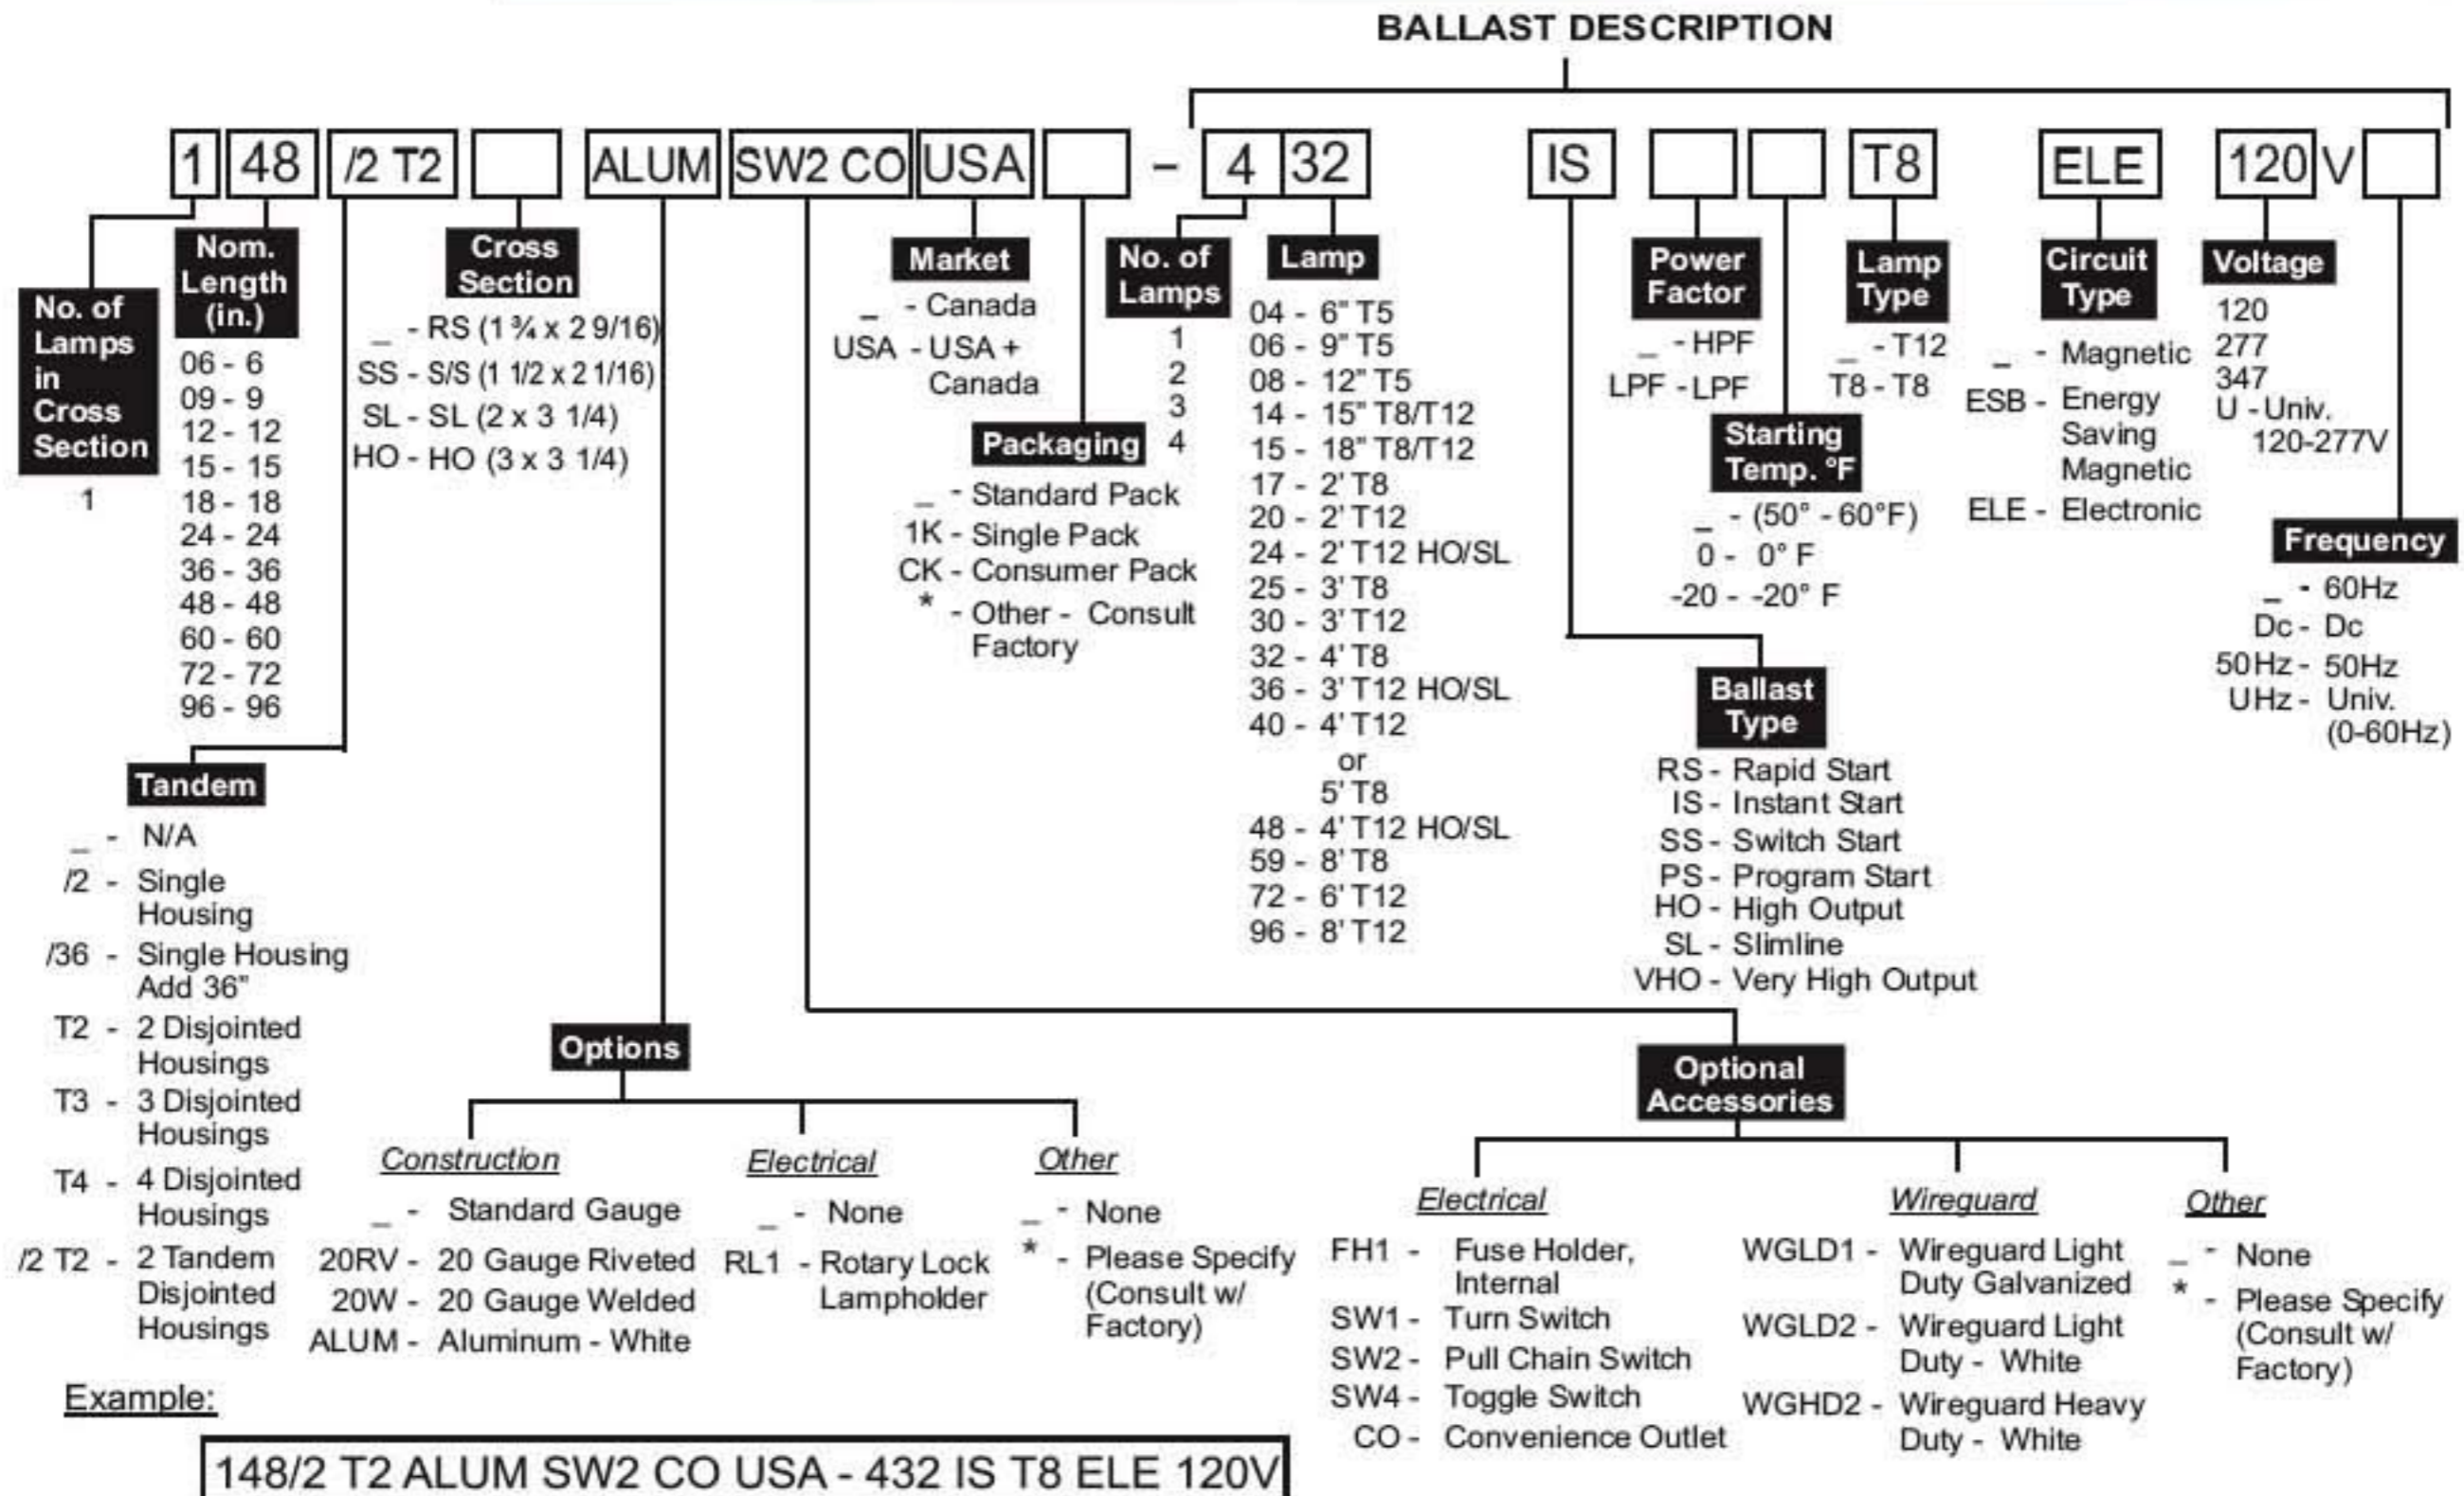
BALLAST DESCRIPTION

1 | 48 | /2 T2 | | ALUM | SW2 CO | USA | | - | 4 | 32 | IS | | | T8 | ELE | 120 | V |

No. of Lamps in Cross Section
1

Nom. Length (in.)
06 - 6
09 - 9
12 - 12
15 - 15
18 - 18
24 - 24
36 - 36
48 - 48
60 - 60
72 - 72
96 - 96

Cross Section
_ - RS (1 ¾ x 2 9/16)
SS - S/S (1 1/2 x 2 1/16)
SL - SL (2 x 3 1/4)
HO - HO (3 x 3 1/4)

Market
_ - Canada
USA - USA + Canada

Packaging
_ - Standard Pack
1K - Single Pack
CK - Consumer Pack
* - Other - Consult Factory

No. of Lamps
1
2
3
4

Lamp
04 - 6" T5
06 - 9" T5
08 - 12" T5
14 - 15" T8/T12
15 - 18" T8/T12
17 - 2' T8
20 - 2' T12
24 - 2' T12 HO/SL
25 - 3' T8
30 - 3' T12
32 - 4' T8
36 - 3' T12 HO/SL
40 - 4' T12 or 5' T8
48 - 4' T12 HO/SL
59 - 8' T8
72 - 6' T12
96 - 8' T12

Power Factor
_ - HPF
LPF - LPF

Starting Temp. °F
_ - (50° - 60°F)
0 - 0° F
-20 - -20° F

Lamp Type
_ - T12
T8 - T8

Circuit Type
_ - Magnetic
ESB - Energy Saving Magnetic
ELE - Electronic

Voltage
120
277
347
U - Univ. 120-277V

Frequency
_ - 60Hz
Dc - Dc
50Hz - 50Hz
UHz - Univ. (0-60Hz)

Ballast Type
RS - Rapid Start
IS - Instant Start
SS - Switch Start
PS - Program Start
HO - High Output
SL - Slimline
VHO - Very High Output

Tandem
_ - N/A
/2 - Single Housing
/36 - Single Housing Add 36"
T2 - 2 Disjointed Housings
T3 - 3 Disjointed Housings
T4 - 4 Disjointed Housings
/2 T2 - 2 Tandem Disjointed Housings

Options

Construction
_ - Standard Gauge
20RV - 20 Gauge Riveted
20W - 20 Gauge Welded
ALUM - Aluminum - White

Electrical
_ - None
RL1 - Rotary Lock Lampholder

Other
_ - None
* - Please Specify (Consult w/ Factory)

Optional Accessories

Electrical
FH1 - Fuse Holder, Internal
SW1 - Turn Switch
SW2 - Pull Chain Switch
SW4 - Toggle Switch
CO - Convenience Outlet

Wireguard
WGLD1 - Wireguard Light Duty Galvanized
WGLD2 - Wireguard Light Duty - White
WGHD2 - Wireguard Heavy Duty - White

Other
_ - None
* - Please Specify (Consult w/ Factory)

Example:
148/2 T2 ALUM SW2 CO USA - 432 IS T8 ELE 120V